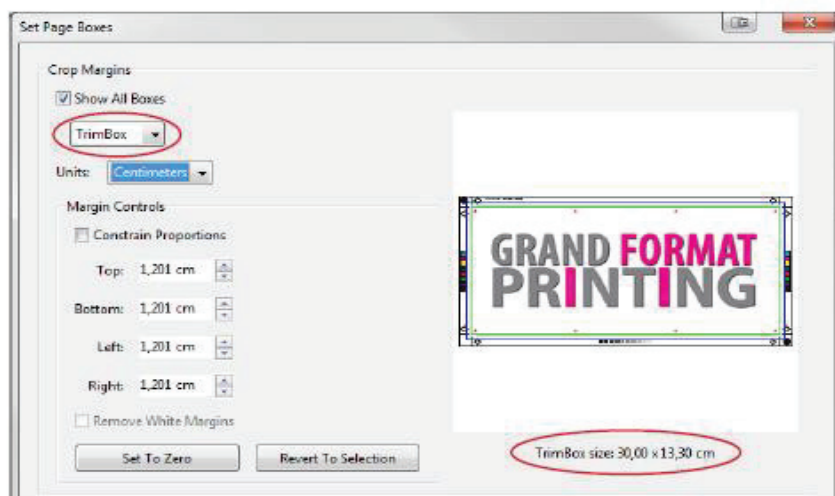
Set Page Boxes

Crop Margins

Show All Boxes

TrimBox

Units: Centimeters

Margin Controls

Constrain Proportions

Top: 1,201 cm

Bottom: 1,201 cm

Left: 1,201 cm

Right: 1,201 cm

Remove White Margins

Set To Zero

Revert To Selection

GRAND FORMAT PRINTING

TrimBox size: 30,00 x 13,30 cm